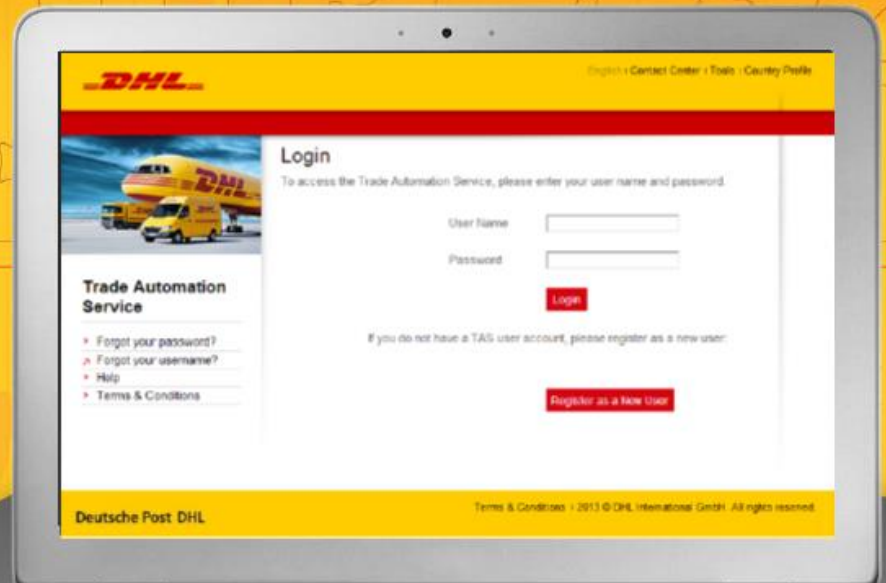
DHL

English | Contact Center | Tools | Country Profile

DHL

Login

To access the Trade Automation Service, please enter your user name and password.

User Name

Password

Login

If you do not have a TAS user account, please register as a new user:

Register as a New User

Trade Automation Service

Forgot your password?

Forgot your username?

Help

Terms & Conditions

Deutsche Post DHL

Terms & Conditions | 2013 © DHL International GmbH. All rights reserved.